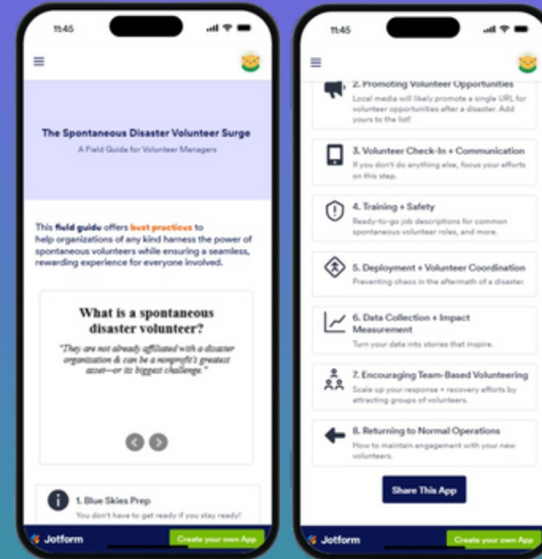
11:45

The Spontaneous Disaster Volunteer Surge

A Field Guide for Volunteer Managers

This field guide offers best practices to help organizations of any kind harness the power of spontaneous volunteers while ensuring a seamless, rewarding experience for everyone involved.

What is a spontaneous disaster volunteer?

"They are not already affiliated with a disaster organization & can be a nonprofit's greatest asset—or its biggest challenge."

1. Blue Skies Prep

You don't have to get ready if you stay ready!

Jotform

Create your own App

11:45

2. Promoting Volunteer Opportunities

Local media will likely promote a single URL for volunteer opportunities after a disaster. Add yours to the list!

3. Volunteer Check-In + Communication

If you don't do anything else, focus your efforts on this step.

4. Training + Safety

Ready-to-go job descriptions for common spontaneous volunteer roles, and more.

5. Deployment + Volunteer Coordination

Preventing chaos in the aftermath of a disaster.

6. Data Collection + Impact Measurement

Turn your data into stories that inspire.

7. Encouraging Team-Based Volunteering

Scale up your response + recovery efforts by attracting groups of volunteers.

8. Returning to Normal Operations

How to maintain engagement with your new volunteers.

Share This App

Jotform

Create your own App